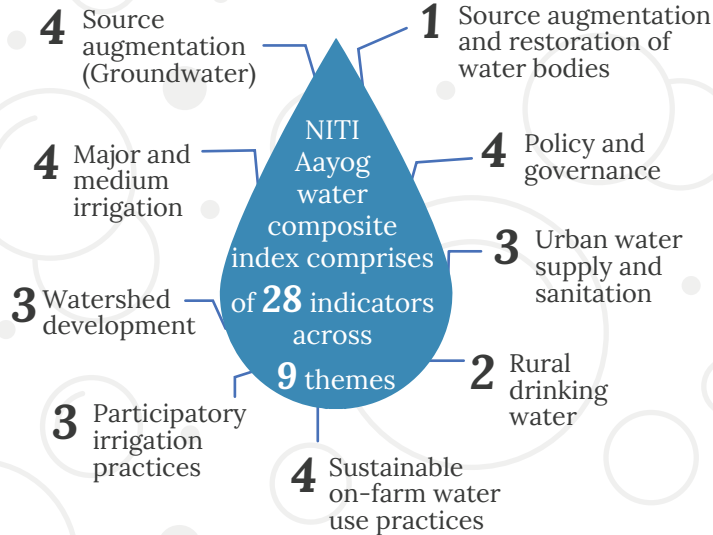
4 Source augmentation (Groundwater)

1 Source augmentation and restoration of water bodies

NITI Aayog water composite index comprises of 28 indicators across 9 themes

4 Major and medium irrigation

4 Policy and governance

3 Urban water supply and sanitation

3 Watershed development

2 Rural drinking water

3 Participatory irrigation practices

4 Sustainable on-farm water use practices